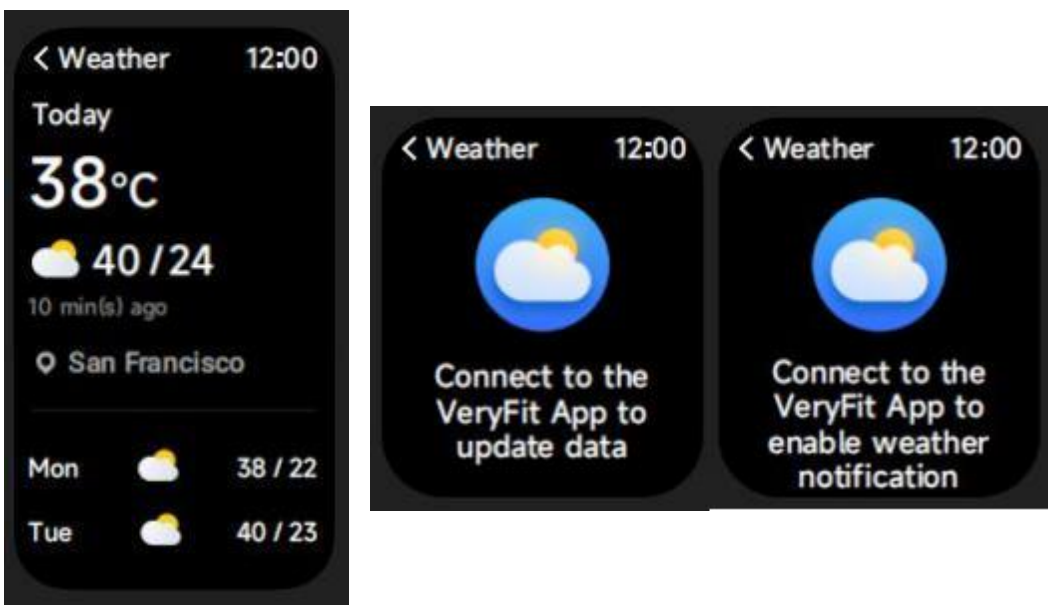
< Weather 12:00

Today

38°C

40 / 24

10 min(s) ago

San Francisco

Mon 38 / 22

Tue 40 / 23

< Weather 12:00

Connect to the VeryFit App to update data

< Weather 12:00

Connect to the VeryFit App to enable weather notification